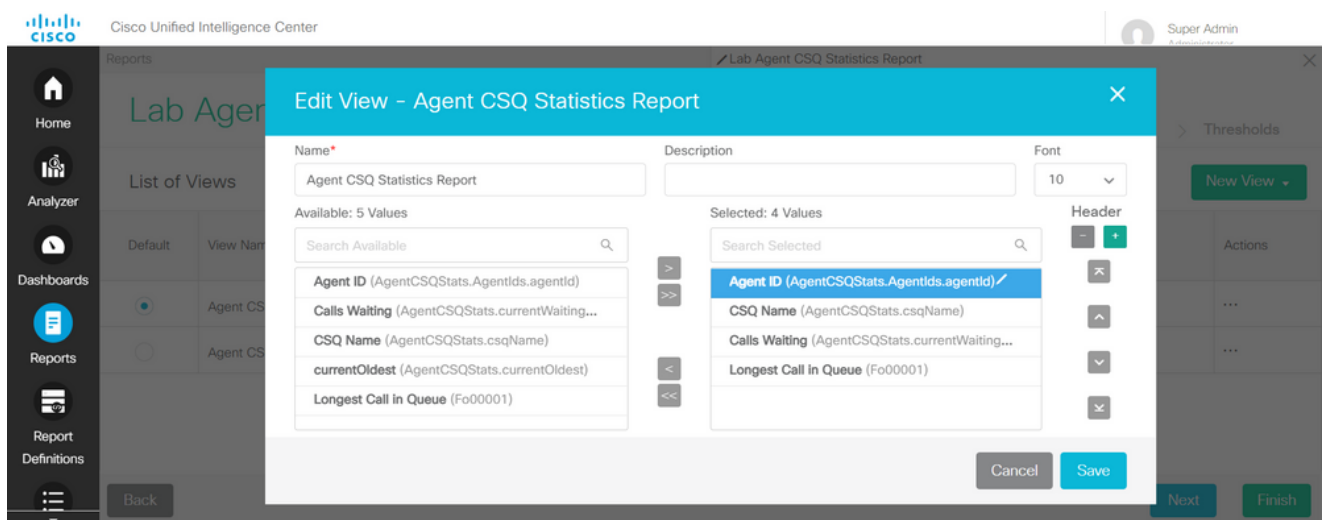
CISCO Cisco Unified Intelligence Center

Super Admin
Administrator

Home
Analyzer
Dashboards
Reports
Report Definitions

Reports
Lab Agent CSQ Statistics Report

Lab Agen

List of Views

Default View Nam

Agent CS
Agent CS

Back

Thresholds

New View

Actions

...
...

Next Finish

Edit View - Agent CSQ Statistics Report

Name*
Agent CSQ Statistics Report

Description

Font
10

Available: 5 Values

Search Available

Agent ID (AgentCSQStats.AgentIds.agentId)
Calls Waiting (AgentCSQStats.currentWaiting...
CSQ Name (AgentCSQStats.csqName)
currentOldest (AgentCSQStats.currentOldest)
Longest Call in Queue (Fo00001)

>
>>
<
<<

Selected: 4 Values

Search Selected

Agent ID (AgentCSQStats.AgentIds.agentId)
CSQ Name (AgentCSQStats.csqName)
Calls Waiting (AgentCSQStats.currentWaiting...
Longest Call in Queue (Fo00001)

Header
-
+

Cancel
Save